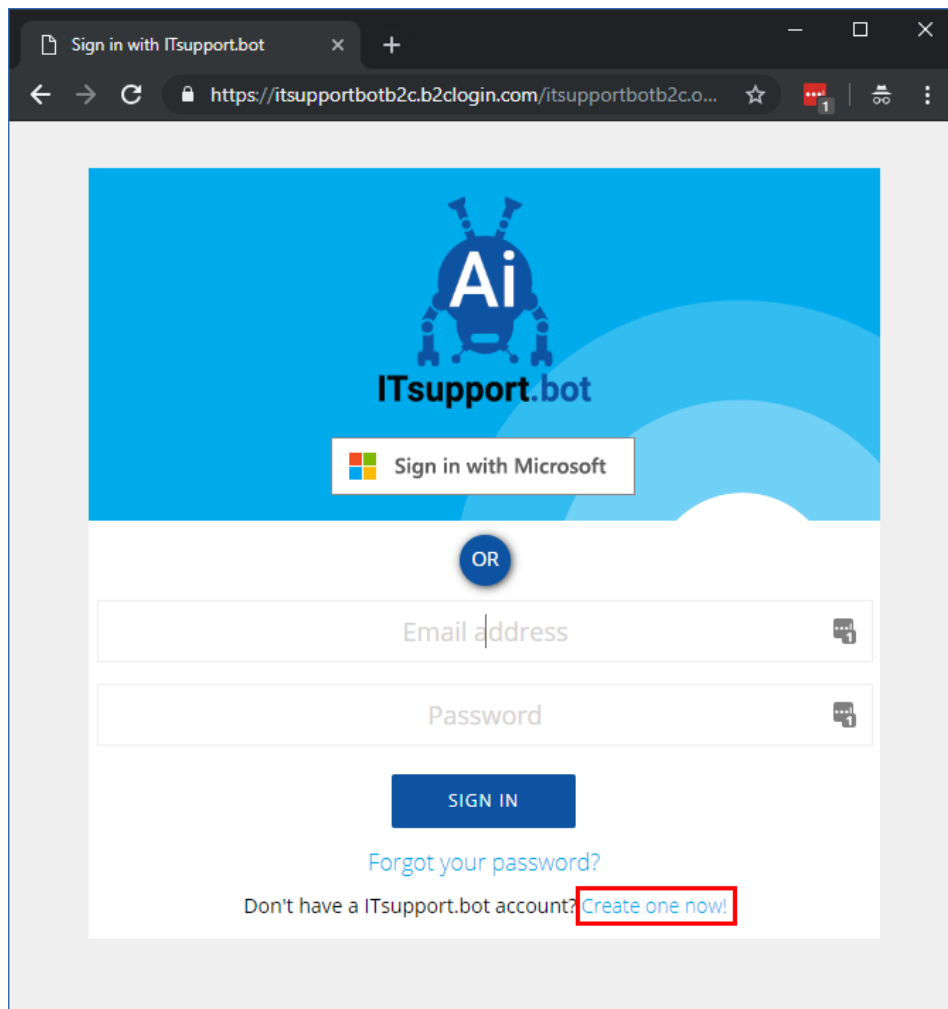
Sign in with ITsupport.bot

https://itsupportbotb2c.b2clogin.com/itsupportbotb2c.o...

1

Ai

ITsupport.bot

Sign in with Microsoft

OR

Email address

Password

SIGN IN

Forgot your password?

Don't have a ITsupport.bot account? Create one now!